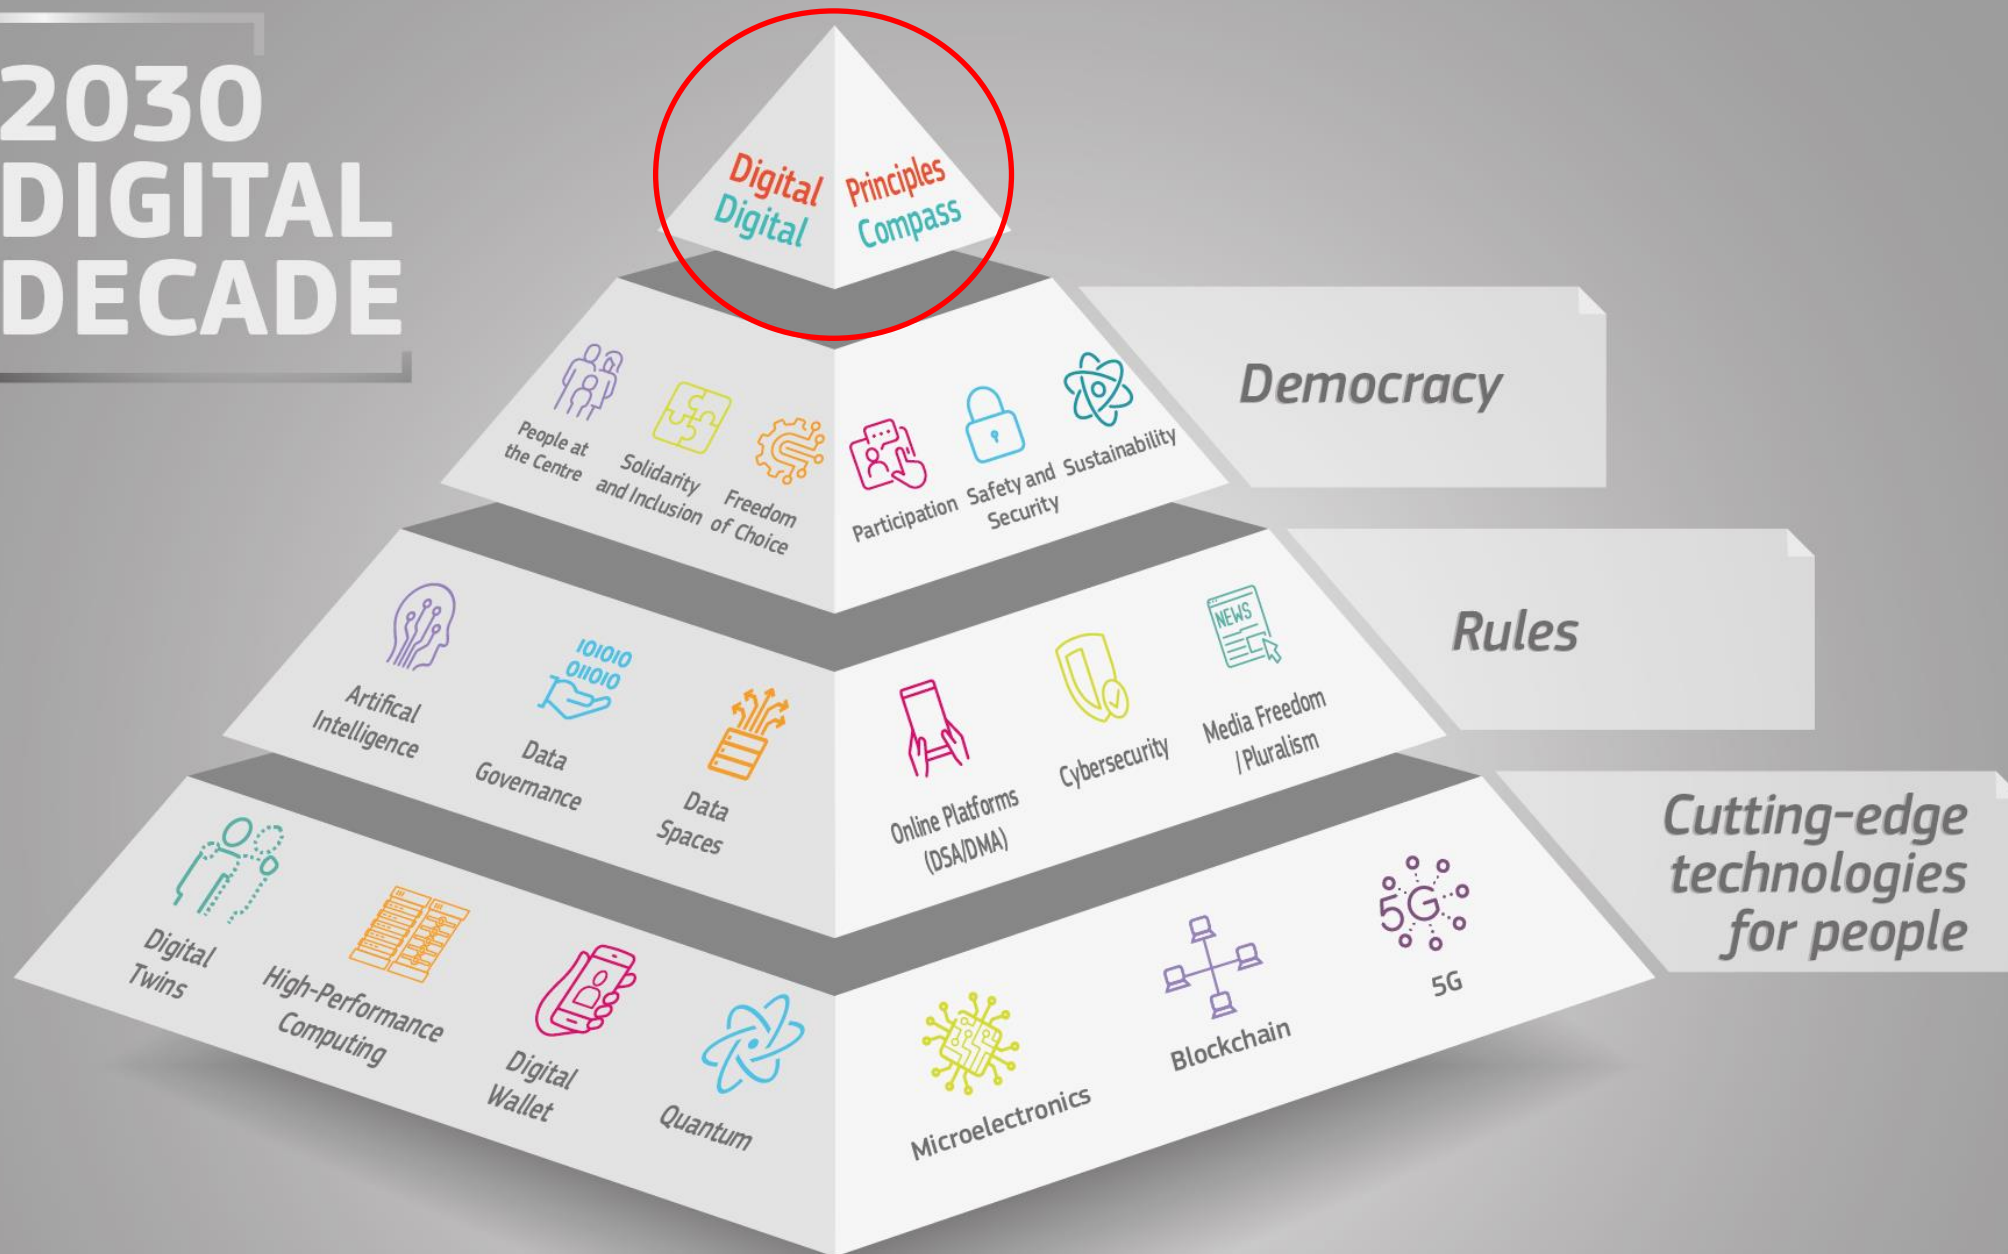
2030
DIGITAL
DECADE

Digital Principles
Digital Compass

People at the Centre
Solidarity and Inclusion
Freedom of Choice
Participation
Safety and Security
Sustainability

Democracy

Artifical Intelligence
10101O
01101O
Data Governance
Data Spaces
Online Platforms (DSA/DMA)
Cybersecurity
NEWS
Media Freedom /Pluralism

Rules

Digital Twins
High-Performance Computing
Digital Wallet
Quantum
Microelectronics
Blockchain
5G
5G

Cutting-edge technologies for people